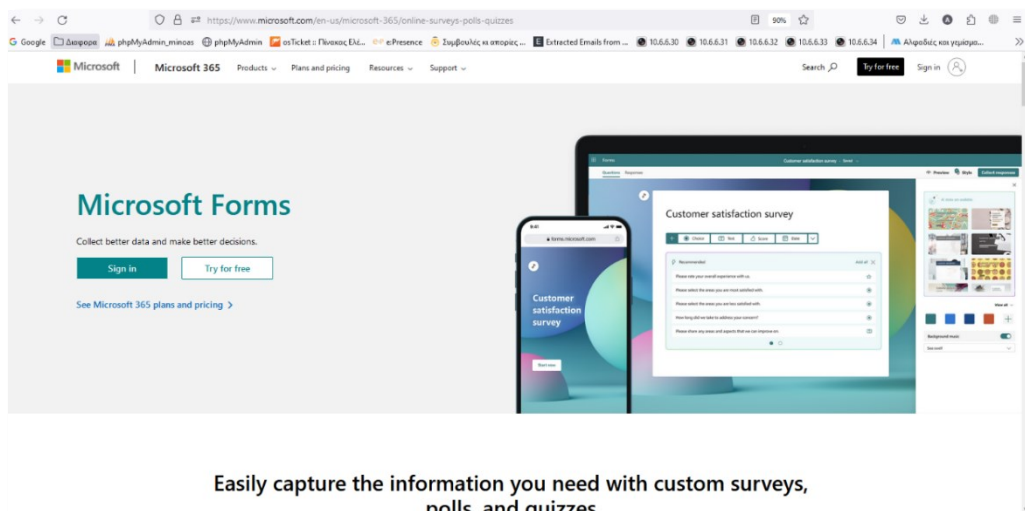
https://www.microsoft.com/en-us/microsoft-365/online-surveys-polls-quizzes

90%

Google Διάφορα phpMyAdmin_minoas phpMyAdmin osTicket :: Πίνακας Ελέ... e:Presence Συμβουλές κι απορίες ... Extracted Emails from ... 10.6.6.30 10.6.6.31 10.6.6.32 10.6.6.33 10.6.6.34 Αλφαδιές και γεμίσματ...

Microsoft | Microsoft 365 Products Plans and pricing Resources Support Search Try for free Sign in

Microsoft Forms

Collect better data and make better decisions.

Sign in Try for free

See Microsoft 365 plans and pricing >

Forms Customer satisfaction survey

Questions Responses

Preview Style Collect responses

Customer satisfaction survey

Recommended

Please rate your overall experience with us.

Please select the areas you are most satisfied with.

Please select the areas you are less satisfied with.

How long did we take to address your concern?

Please share any areas and aspects that we can improve on.

forms.microsoft.com

Customer satisfaction survey

Start now

Background music

Easily capture the information you need with custom surveys, polls, and quizzes